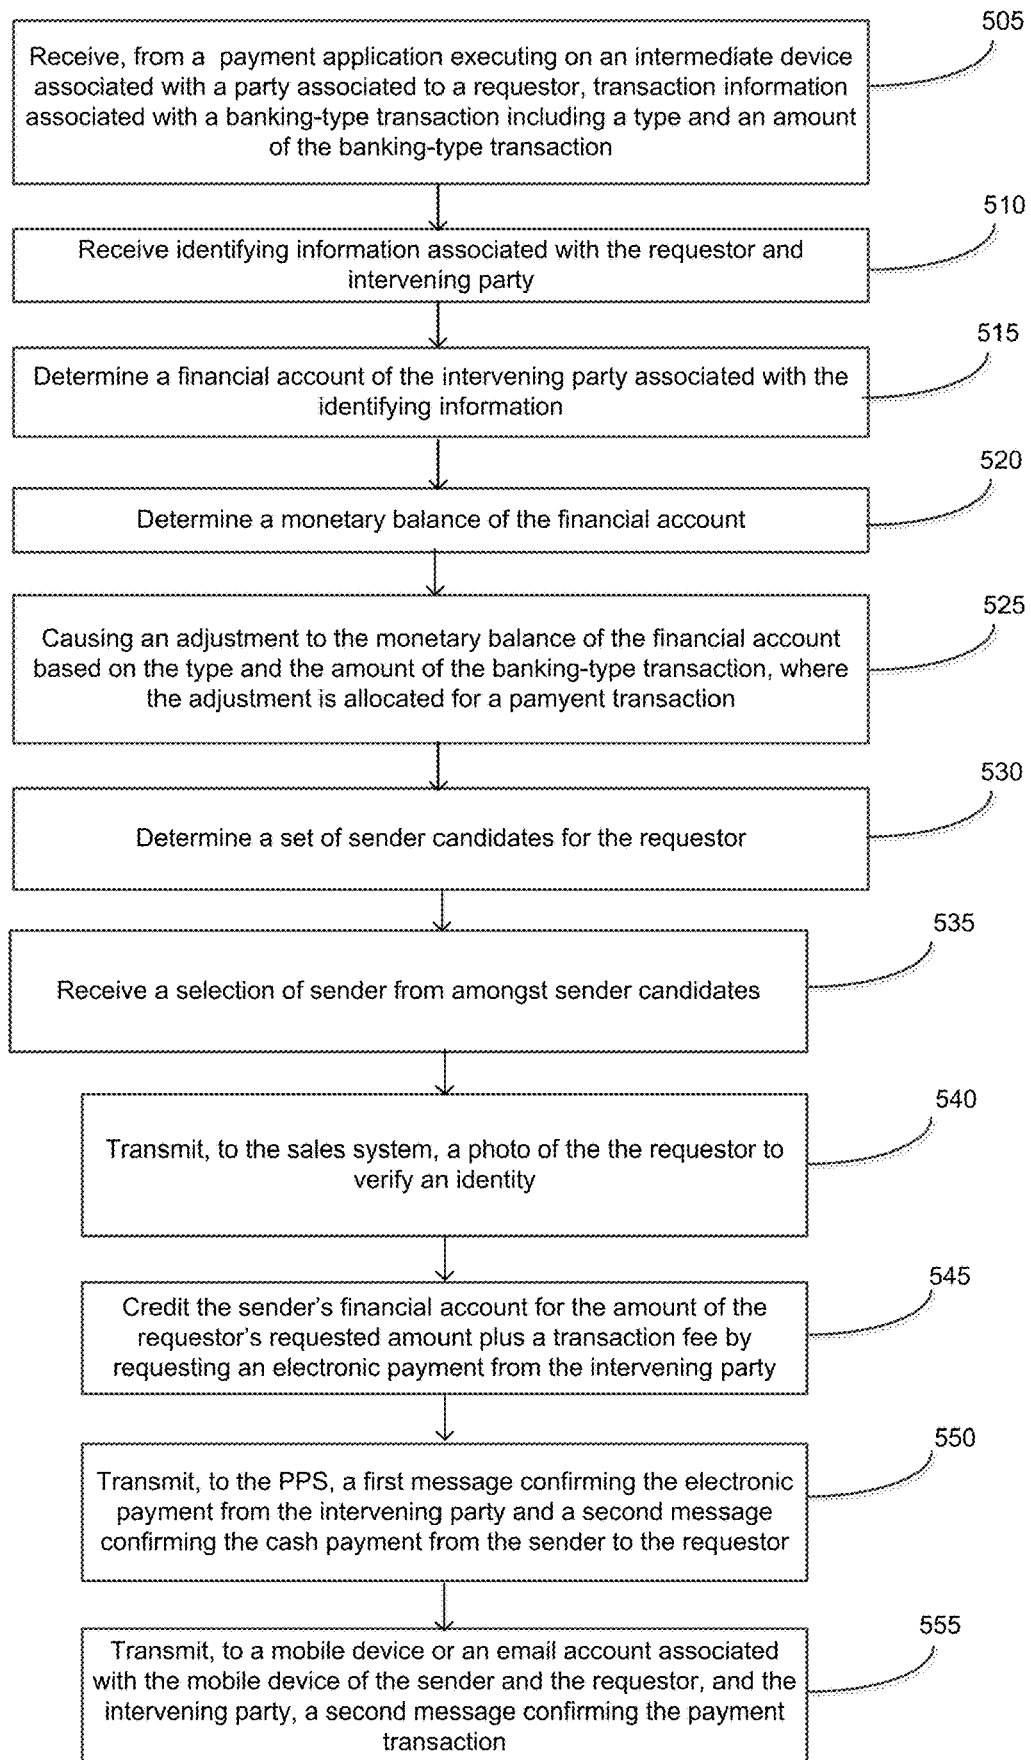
Receive, from a payment application executing on an intermediate device associated with a party associated to a requestor, transaction information associated with a banking-type transaction including a type and an amount of the banking-type transaction

505

Receive identifying information associated with the requestor and intervening party

510

Determine a financial account of the intervening party associated with the identifying information

515

Determine a monetary balance of the financial account

520

Causing an adjustment to the monetary balance of the financial account based on the type and the amount of the banking-type transaction, where the adjustment is allocated for a pamyent transaction

525

Determine a set of sender candidates for the requestor

530

Receive a selection of sender from amongst sender candidates

535

Transmit, to the sales system, a photo of the the requestor to verify an identity

540

Credit the sender's financial account for the amount of the requestor's requested amount plus a transaction fee by requesting an electronic payment from the intervening party

545

Transmit, to the PPS, a first message confirming the electronic payment from the intervening party and a second message confirming the cash payment from the sender to the requestor

550

Transmit, to a mobile device or an email account associated with the mobile device of the sender and the requestor, and the intervening party, a second message confirming the payment transaction

555